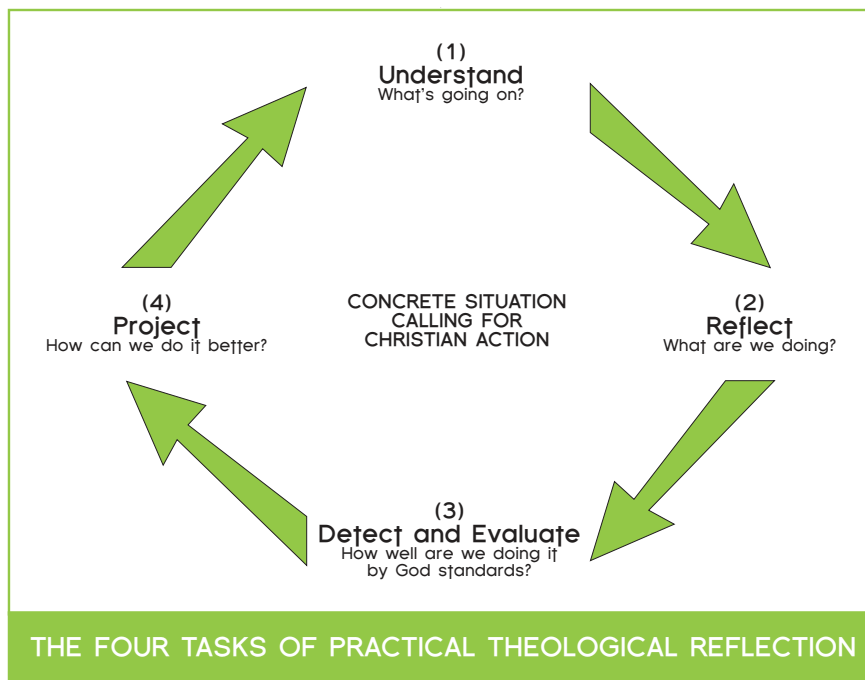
(1)
Understand
What's going on?

(4)
Project
How can we do it better?

CONCRETE SITUATION CALLING FOR CHRISTIAN ACTION

(2)
Reflect
What are we doing?

(3)
Detect and Evaluate
How well are we doing it by God standards?

THE FOUR TASKS OF PRACTICAL THEOLOGICAL REFLECTION